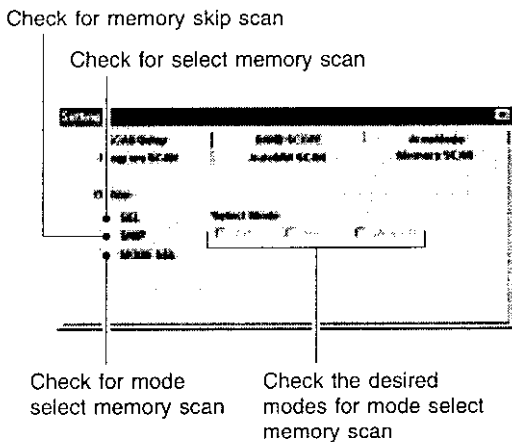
Check for memory skip scan

Check for select memory scan

Setting

SCAN Setup

BAND SCAN

Memory SCAN

SEL

SKIP

MODE SEL

Select Mode

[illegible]

Check for mode select memory scan

Check the desired modes for mode select memory scan